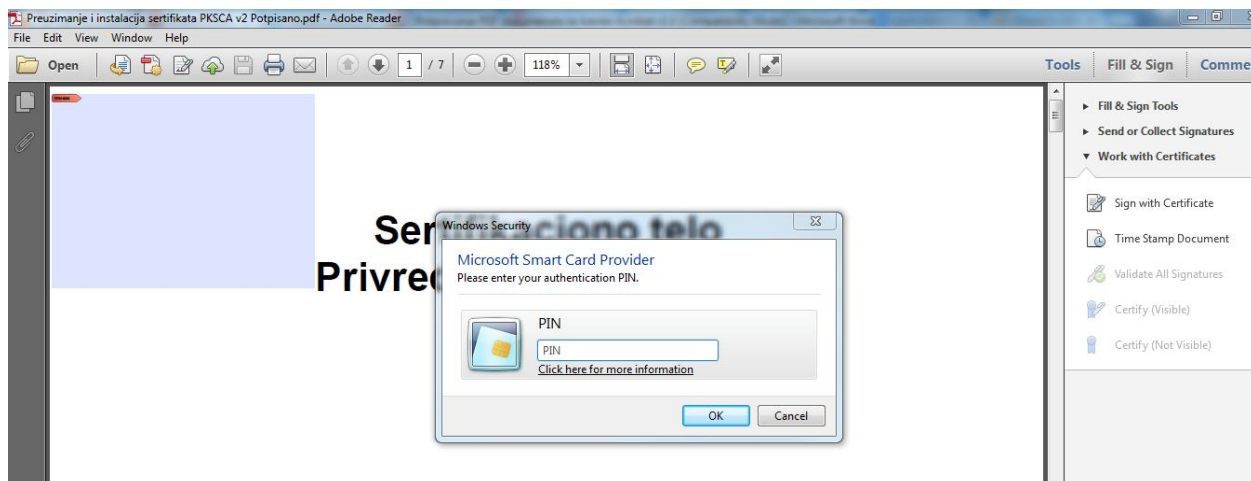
Preuzimanje i instalacija sertifikata PKSCA v2 Potpisano.pdf - Adobe Reader

File Edit View Window Help

Open

1 / 7

118%

Tools Fill & Sign Comme

Ser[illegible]
Privre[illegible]

Windows Security

Microsoft Smart Card Provider
Please enter your authentication PIN.

PIN
PIN
Click here for more information

OK Cancel

► Fill & Sign Tools
► Send or Collect Signatures
▼ Work with Certificates

Sign with Certificate
Time Stamp Document
Validate All Signatures
Certify (Visible)
Certify (Not Visible)